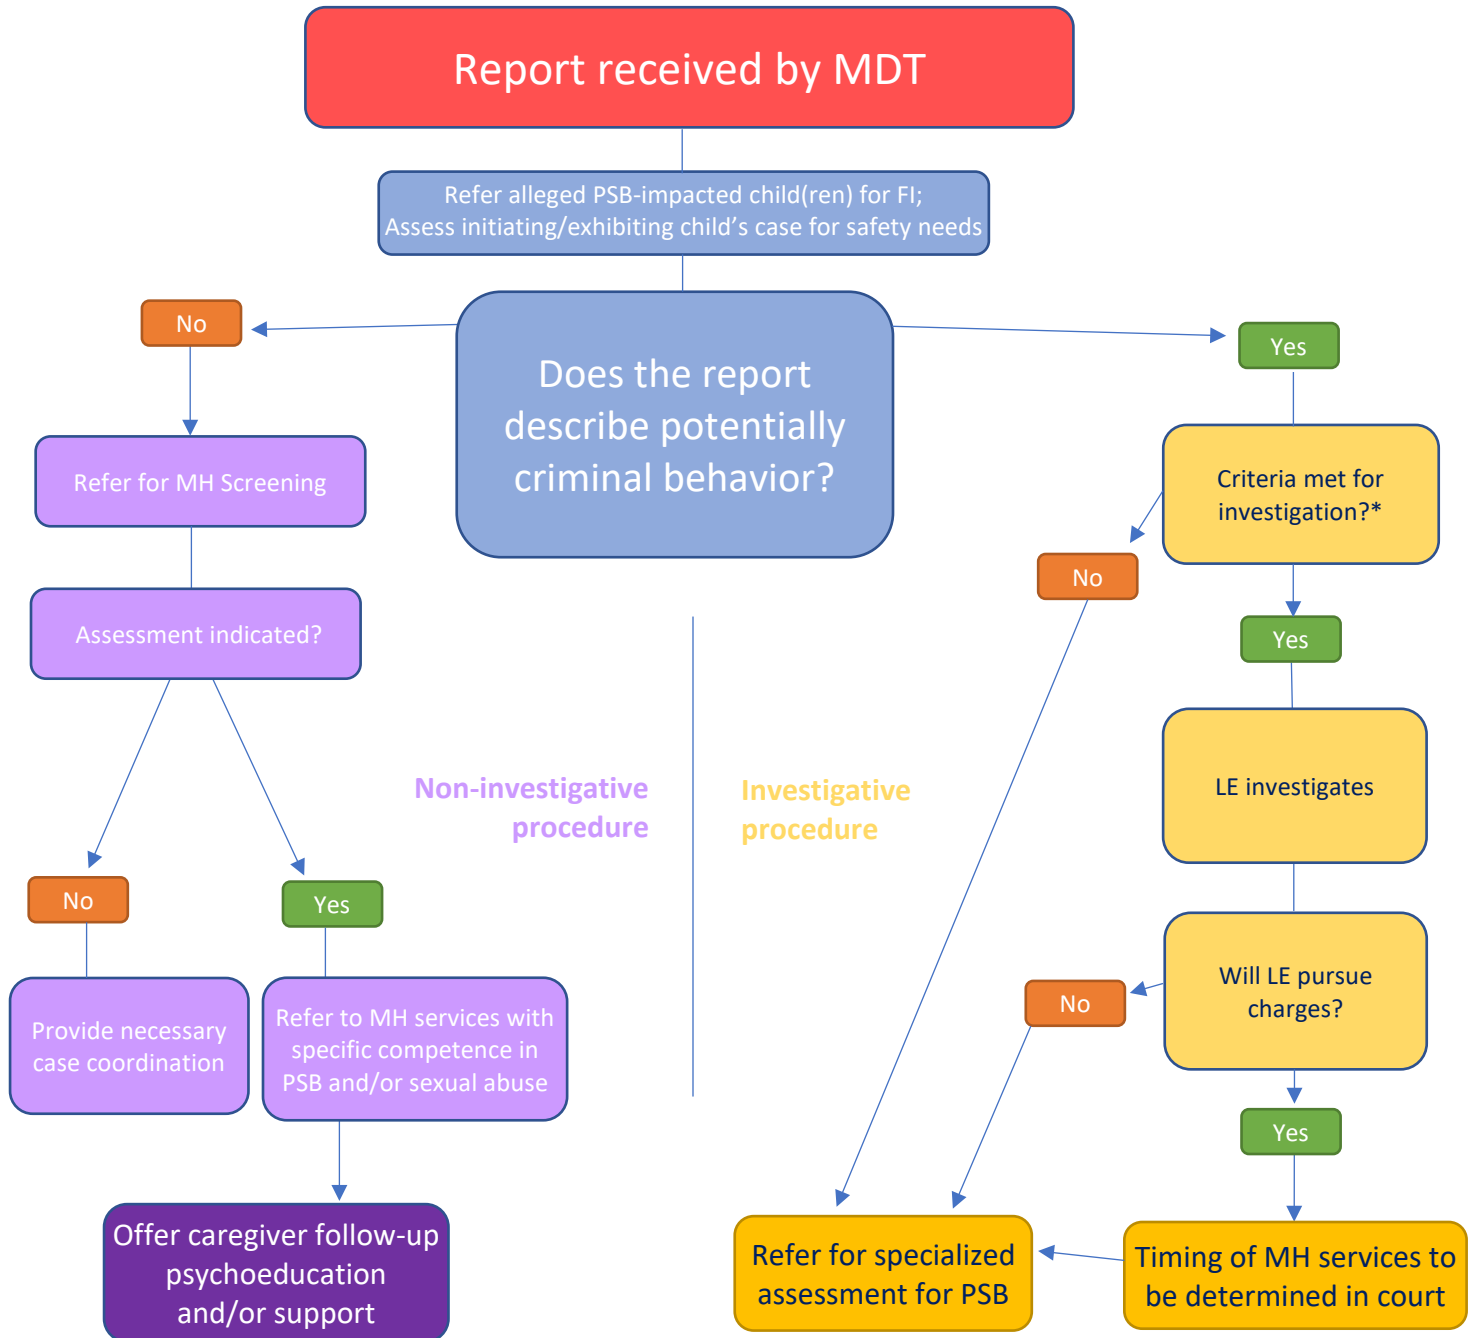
Report received by MDT

Refer alleged PSB-impacted child(ren) for FI;
Assess initiating/exhibiting child's case for safety needs

Does the report describe potentially criminal behavior?

No

Refer for MH Screening

Assessment indicated?

No

Provide necessary case coordination

Yes

Refer to MH services with specific competence in PSB and/or sexual abuse

Offer caregiver follow-up psychoeducation and/or support

Non-investigative procedure

Investigative procedure

Yes

Criteria met for investigation?*

No

Yes

LE investigates

Will LE pursue charges?

No

Yes

Refer for specialized assessment for PSB

Timing of MH services to be determined in court